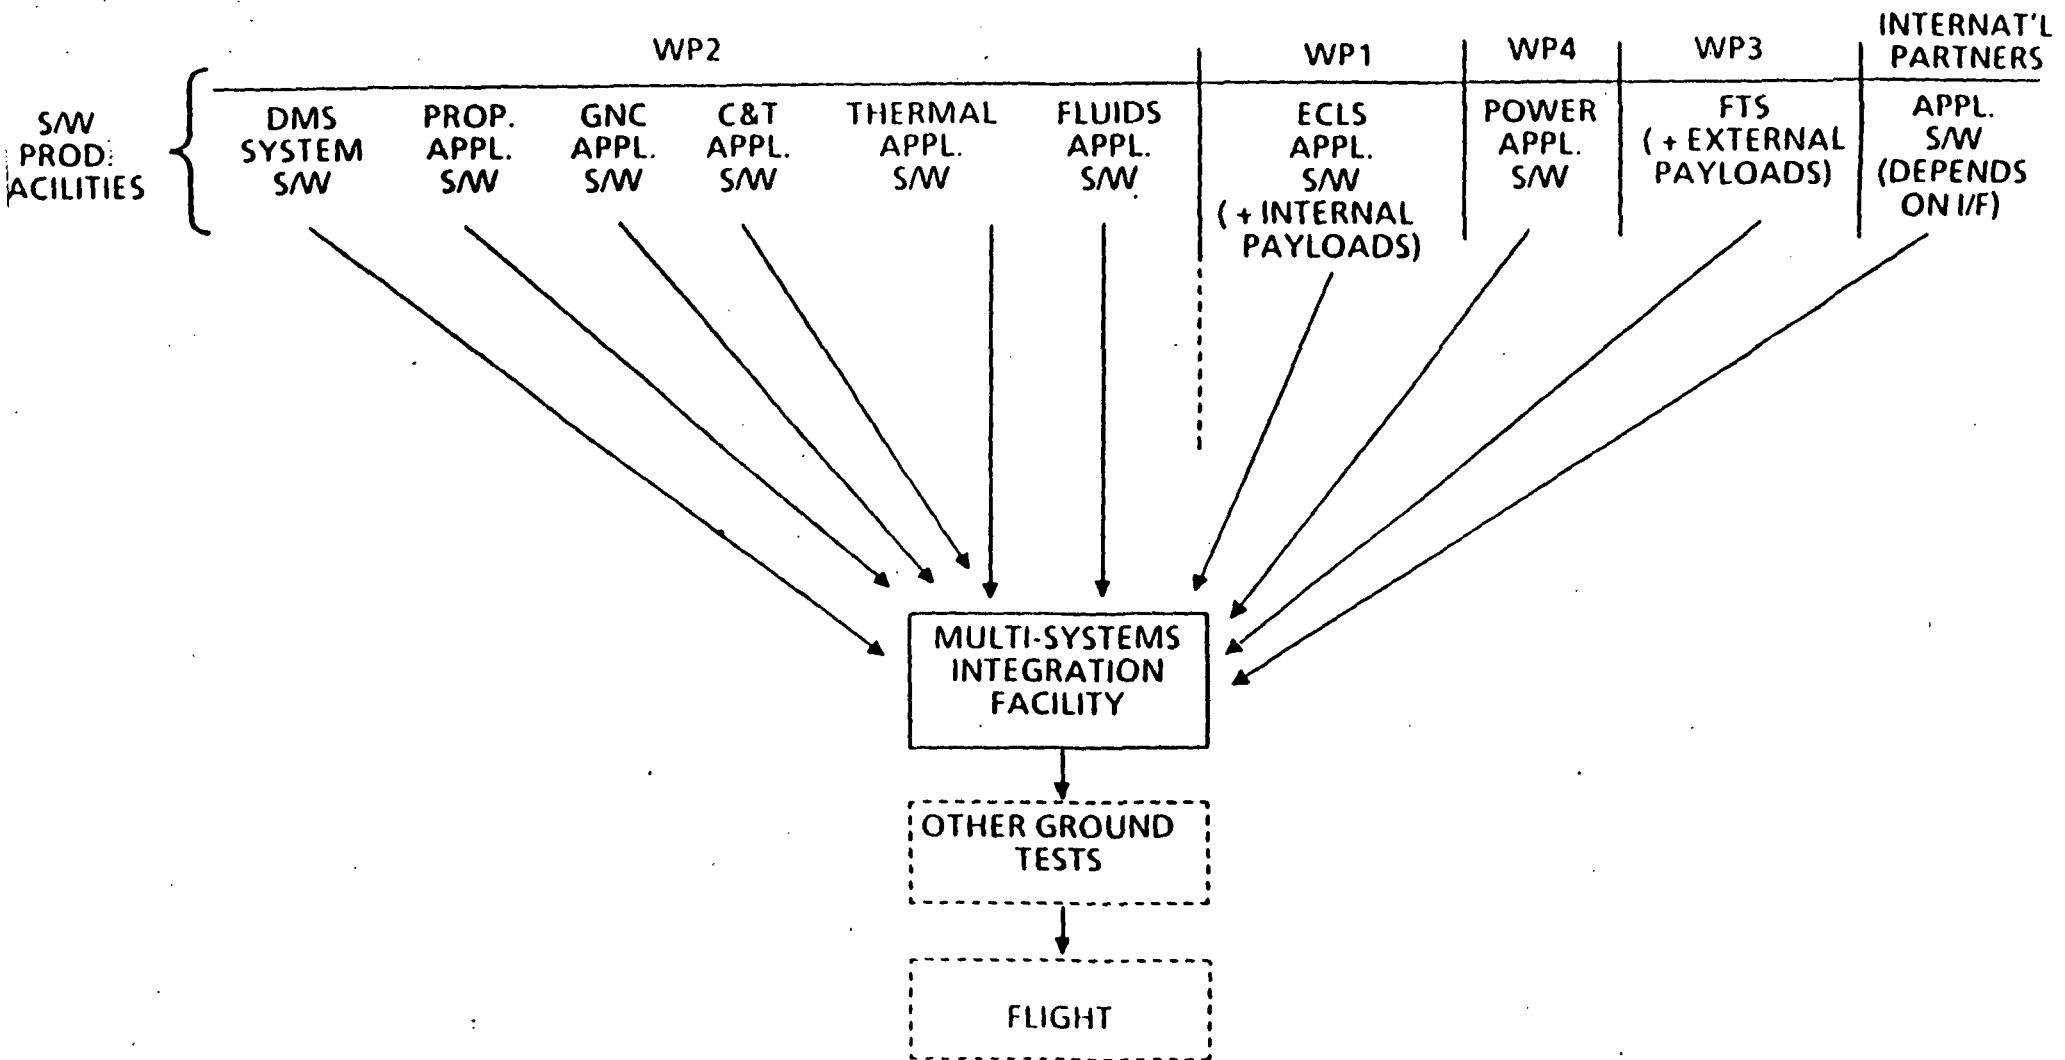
S/W PROD. ACILITIES

WP2

DMS SYSTEM S/W

PROP. APPL. S/W

GNC APPL. S/W

C&T APPL. S/W

THERMAL APPL. S/W

FLUIDS APPL. S/W

WP1

ECLS APPL. S/W ( + INTERNAL PAYLOADS)

WP4

POWER APPL. S/W

WP3

FTS ( + EXTERNAL PAYLOADS)

INTERNAT'L PARTNERS

APPL. S/W (DEPENDS ON I/F)

MULTI-SYSTEMS INTEGRATION FACILITY

OTHER GROUND TESTS

FLIGHT